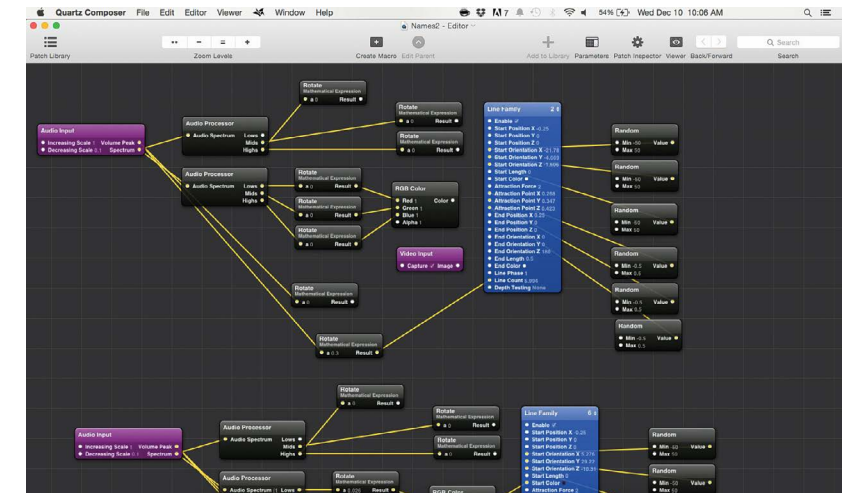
Quartz Composer File Edit Editor Viewer Window Help

54% Wed Dec 10 10:06 AM

Names2 - Editor

Patch Library

Zoom Levels

Create Macro Edit Parent

Add to Library Parameters Patch Inspector Viewer Back/Forward

Search

Audio Input
Increasing Scale 1 Volume Peak
Decreasing Scale 0.1 Spectrum

Audio Processor
Audio Spectrum Lows
Mids
Highs

Audio Processor
Audio Spectrum Lows
Mids
Highs

Rotate
Mathematical Expression
a 0 Result

Rotate
Mathematical Expression
a 0 Result

Rotate
Mathematical Expression
a 0 Result

Rotate
Mathematical Expression
a 0 Result

Rotate
Mathematical Expression
a 0 Result

Rotate
Mathematical Expression
a 0 Result

RGB Color
Red 1 Color
Green 1
Blue 1
Alpha 1

Video Input
Capture Image

Rotate
Mathematical Expression
a 0 Result

Rotate
Mathematical Expression
a 0.3 Result

Line Family
Enable
Start Position X -0.25
Start Position Y 0
Start Position Z 0
Start Orientation X -21.78
Start Orientation Y -5.053
Start Orientation Z -1.906
Start Length 0
Start Color
Attraction Force 2
Attraction Point X 0.758
Attraction Point Y 0.347
Attraction Point Z 2.423
End Position X 0.25
End Position Y 0
End Position Z 0
End Orientation X 0
End Orientation Y 0
End Orientation Z 180
End Length 0.5
End Color
Line Phase 1
Line Count 5,000
Depth Testing None

Random
Min -50 Value
Max 50

Random
Min -50 Value
Max 50

Random
Min -50 Value
Max 50

Random
Min -0.5 Value
Max 0.5

Random
Min -0.5 Value
Max 0.5

Random
Min -0.5 Value
Max 0.5

Rotate
Mathematical Expression
a 0 Result

Audio Input
Increasing Scale 1 Volume Peak
Decreasing Scale 0.1 Spectrum

Audio Processor
Audio Spectrum Lows
Mids
Highs

Rotate
Mathematical Expression
a 0 Result

Rotate
Mathematical Expression
a 0 Result

Line Family
Enable
Start Position X -0.25
Start Position Y 0
Start Position Z 0
Start Orientation X 5.376
Start Orientation Y 29.22
Start Orientation Z -10.51
Start Length 0
Start Color
Attraction Force 2

Random
Min -50 Value
Max 50

Random
Min -50 Value
Max 50

Audio Processor
Audio Spectrum Lows

Rotate
Mathematical Expression
a 2.026 Result

RGB Color